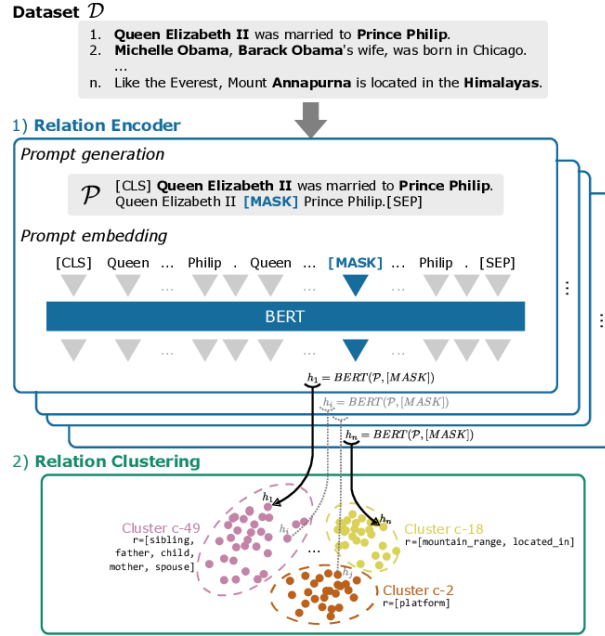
Dataset $\mathcal{D}$

1. Queen Elizabeth II was married to Prince Philip.
2. Michelle Obama, Barack Obama's wife, was born in Chicago.
...
n. Like the Everest, Mount Annapurna is located in the Himalayas.

1) Relation Encoder

Prompt generation

$\mathcal{P}$ [CLS] Queen Elizabeth II was married to Prince Philip. Queen Elizabeth II [MASK] Prince Philip.[SEP]

Prompt embedding

[CLS] Queen ... Philip . Queen ... [MASK] ... Philip . [SEP]

...

BERT

...

$h_1 = BERT(\mathcal{P}, [MASK])$

$h_i = BERT(\mathcal{P}, [MASK])$

$h_n = BERT(\mathcal{P}, [MASK])$

2) Relation Clustering

$h_1$

$h_n$

$h_i$

Cluster c-49
r=[sibling, father, child, mother, spouse]

...

Cluster c-18
r=[mountain_range, located_in]

Cluster c-2
r=[platform]